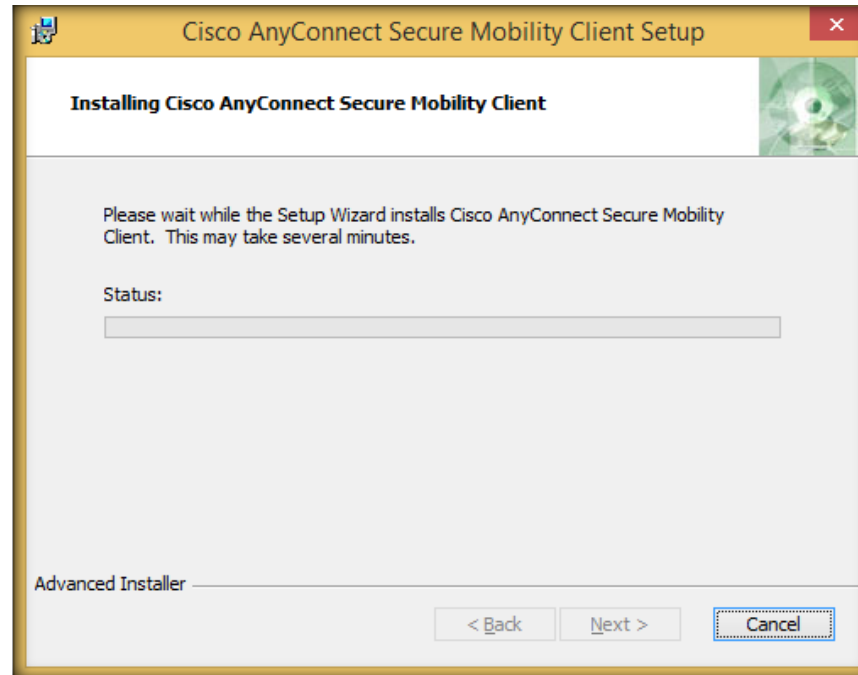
Cisco AnyConnect Secure Mobility Client Setup

Installing Cisco AnyConnect Secure Mobility Client

Please wait while the Setup Wizard installs Cisco AnyConnect Secure Mobility Client. This may take several minutes.

Status:

Advanced Installer

< Back
Next >
Cancel